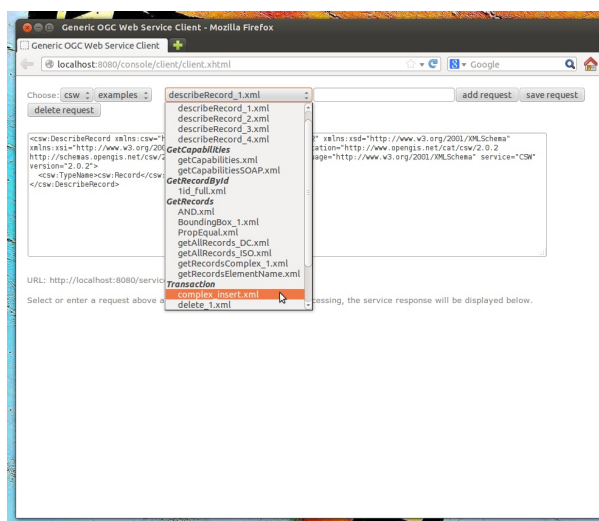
Generic OGC Web Service Client - Mozilla Firefox

Generic OGC Web Service Client

localhost:8080/console/client/client.xhtml

Google

Choose: csw examples describeRecord_1.xml add request save request

delete request

<csw:DescribeRecord xmlns:csw="h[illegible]" xmlns:xsd="http://www.w3.org/2001/XMLSchema" xmlns:xsi="http://www.w3.org/200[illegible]ocation="http://www.opengis.net/cat/csw/2.0.2 http://schemas.opengis.net/csw/2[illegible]uage="http://www.w3.org/2001/XMLSchema" service="CSW" version="2.0.2">
<csw:TypeName>csw:Record</csw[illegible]
</csw:DescribeRecord>

describeRecord_1.xml
describeRecord_2.xml
describeRecord_3.xml
describeRecord_4.xml
GetCapabilities
getCapabilities.xml
getCapabilitiesSOAP.xml
GetRecordById
1id_full.xml
GetRecords
AND.xml
BoundingBox_1.xml
PropEqual.xml
getAllRecords_DC.xml
getAllRecords_ISO.xml
getRecordsComplex_1.xml
getRecordsElementName.xml
Transaction
complex_insert.xml
delete_1.xml

URL: http://localhost:8080/servic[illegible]

Select or enter a request above a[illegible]cessing, the service response will be displayed below.